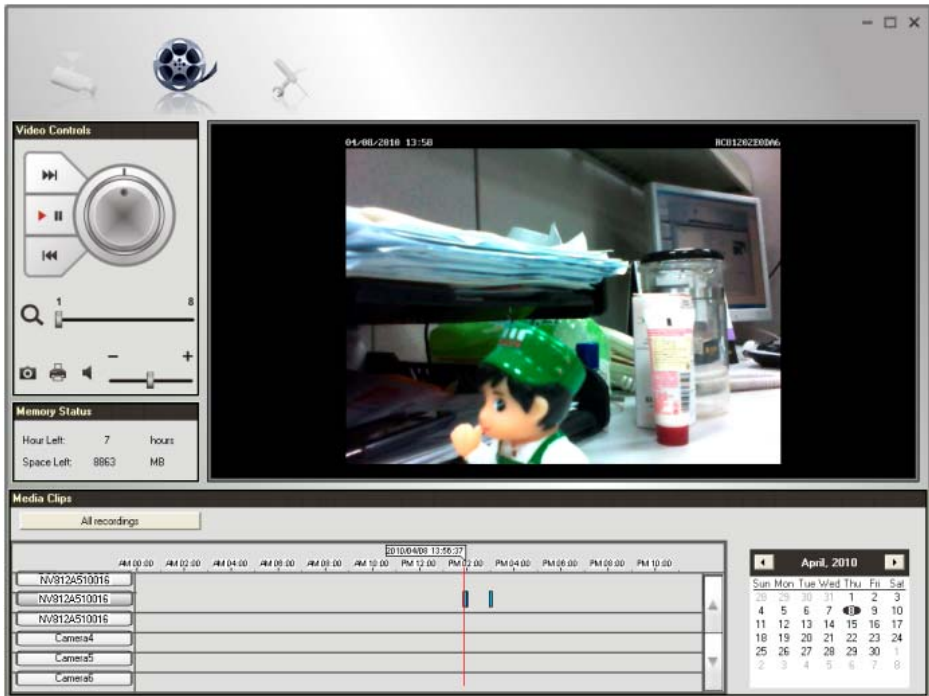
Video Controls

1 8

− +

Memory Status

Hour Left: 7 hours

Space Left: 8863 MB

04/08/2010 13:58

NC81202E0DA6

Media Clips

All recordings

2010/04/08 13:56:37

AM 00:00 AM 02:00 AM 04:00 AM 06:00 AM 08:00 AM 10:00 PM 12:00 PM 02:00 PM 04:00 PM 06:00 PM 08:00 PM 10:00

NV812A510016

NV812A510016

NV812A510016

Camera4

Camera5

Camera6

April, 2010

| Sun | Mon | Tue | Wed | Thu | Fri | Sat |
|---|---|---|---|---|---|---|
| 28 | 29 | 30 | 31 | 1 | 2 | 3 |
| 4 | 5 | 6 | 7 | 8 | 9 | 10 |
| 11 | 12 | 13 | 14 | 15 | 16 | 17 |
| 18 | 19 | 20 | 21 | 22 | 23 | 24 |
| 25 | 26 | 27 | 28 | 29 | 30 | 1 |
| 2 | 3 | 4 | 5 | 6 | 7 | 8 |